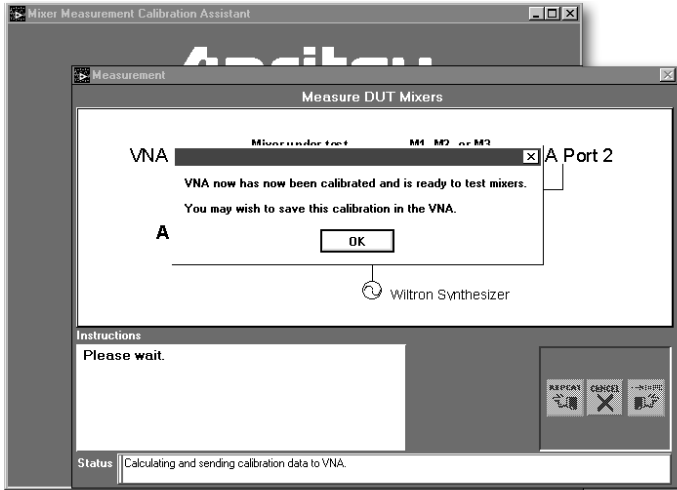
Mixer Measurement Calibration Assistant

Anritsu

Measurement

Measure DUT Mixers

VNA

Mixer under test

M1, M2, or M3

A Port 2

VNA now has now been calibrated and is ready to test mixers.

You may wish to save this calibration in the VNA.

OK

A

Wiltron Synthesizer

Instructions

Please wait.

REPEAT

CANCEL

NEXT

Status

Calculating and sending calibration data to VNA.